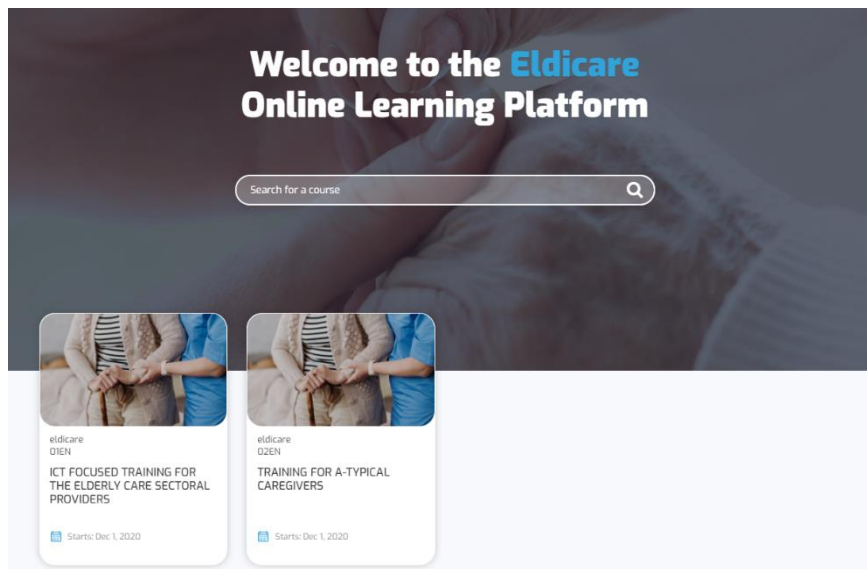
Welcome to the Eldicare Online Learning Platform

Search for a course

eldicare
O1EN
ICT FOCUSED TRAINING FOR THE ELDERLY CARE SECTORAL PROVIDERS
Starts: Dec 1, 2020

eldicare
O2EN
TRAINING FOR A-TYPICAL CAREGIVERS
Starts: Dec 1, 2020